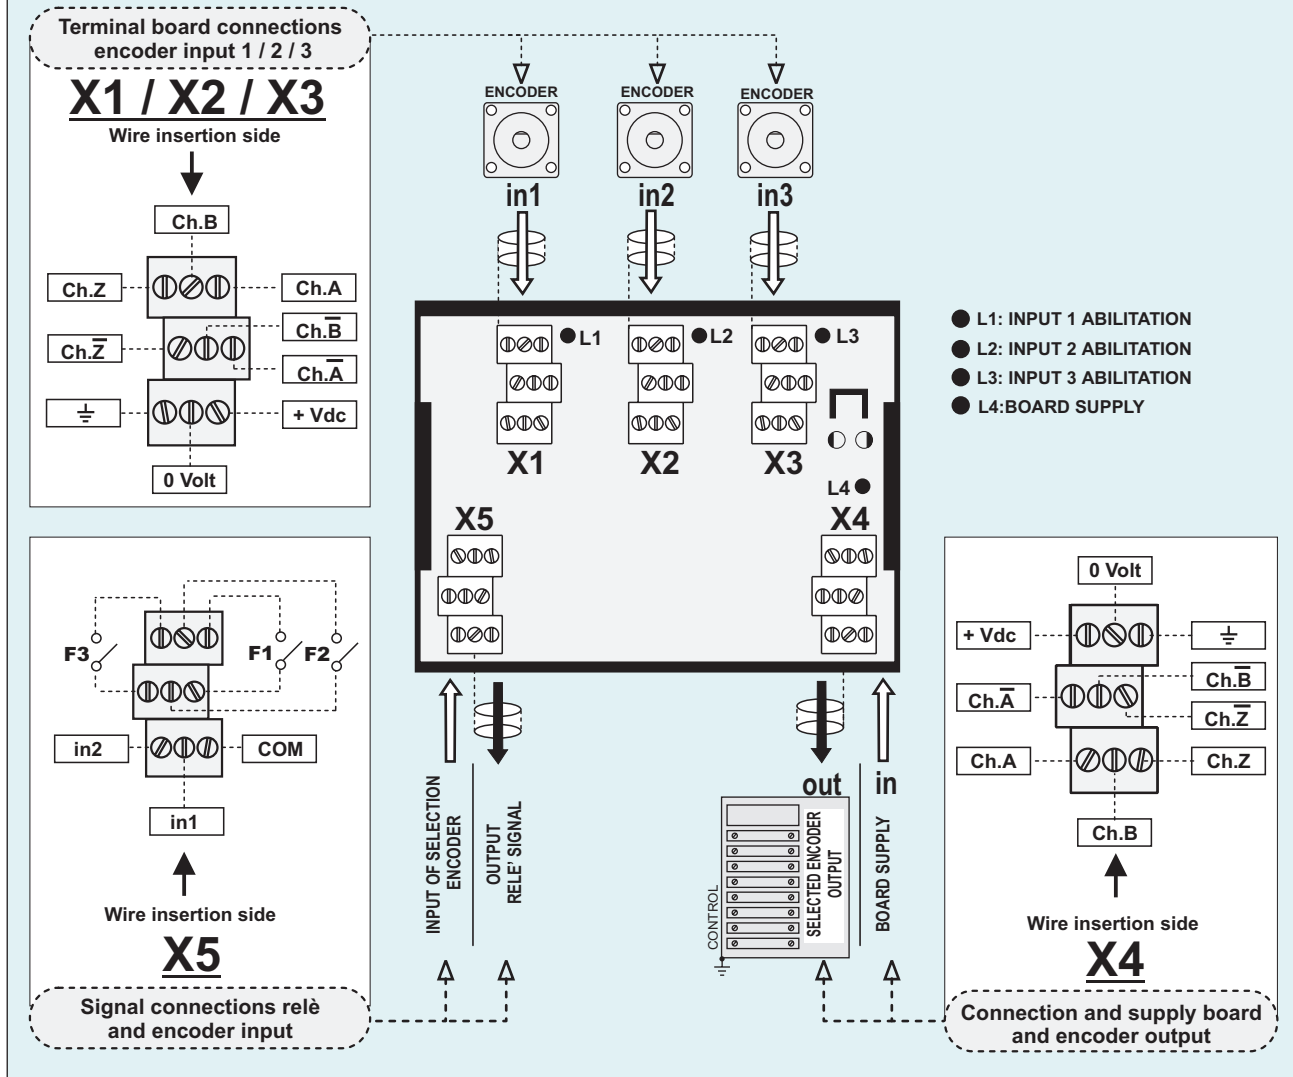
Terminal board connections encoder input 1 / 2 / 3

X1 / X2 / X3

Wire insertion side

Ch.B
Ch.Z
Ch.A
Ch.$\overline{Z}$
Ch.$\overline{B}$
Ch.$\overline{A}$
+ Vdc
0 Volt

ENCODER
ENCODER
ENCODER
in1
in2
in3

L1
L2
L3
X1
X2
X3
L4
X5
X4

L1: INPUT 1 ABILITATION
L2: INPUT 2 ABILITATION
L3: INPUT 3 ABILITATION
L4:BOARD SUPPLY

F3
F1
F2
in2
COM
in1
Wire insertion side
X5

Signal connections relè and encoder input

INPUT OF SELECTION ENCODER
OUTPUT RELE' SIGNAL

out
in
CONTROL
SELECTED ENCODER OUTPUT
BOARD SUPPLY

0 Volt
+ Vdc
Ch.$\overline{B}$
Ch.$\overline{A}$
Ch.$\overline{Z}$
Ch.A
Ch.Z
Ch.B
Wire insertion side
X4

Connection and supply board and encoder output